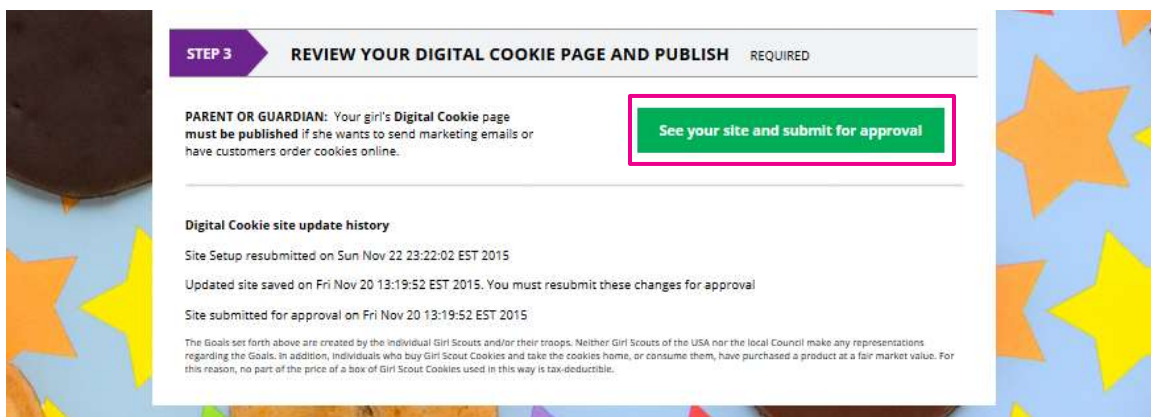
STEP 3

REVIEW YOUR DIGITAL COOKIE PAGE AND PUBLISH REQUIRED

PARENT OR GUARDIAN: Your girl's Digital Cookie page must be published if she wants to send marketing emails or have customers order cookies online.

See your site and submit for approval

Digital Cookie site update history

Site Setup resubmitted on Sun Nov 22 23:22:02 EST 2015

Updated site saved on Fri Nov 20 13:19:52 EST 2015. You must resubmit these changes for approval

Site submitted for approval on Fri Nov 20 13:19:52 EST 2015

The Goals set forth above are created by the individual Girl Scouts and/or their troops. Neither Girl Scouts of the USA nor the local Council make any representations regarding the Goals. In addition, individuals who buy Girl Scout Cookies and take the cookies home, or consume them, have purchased a product at a fair market value. For this reason, no part of the price of a box of Girl Scout Cookies used in this way is tax-deductible.